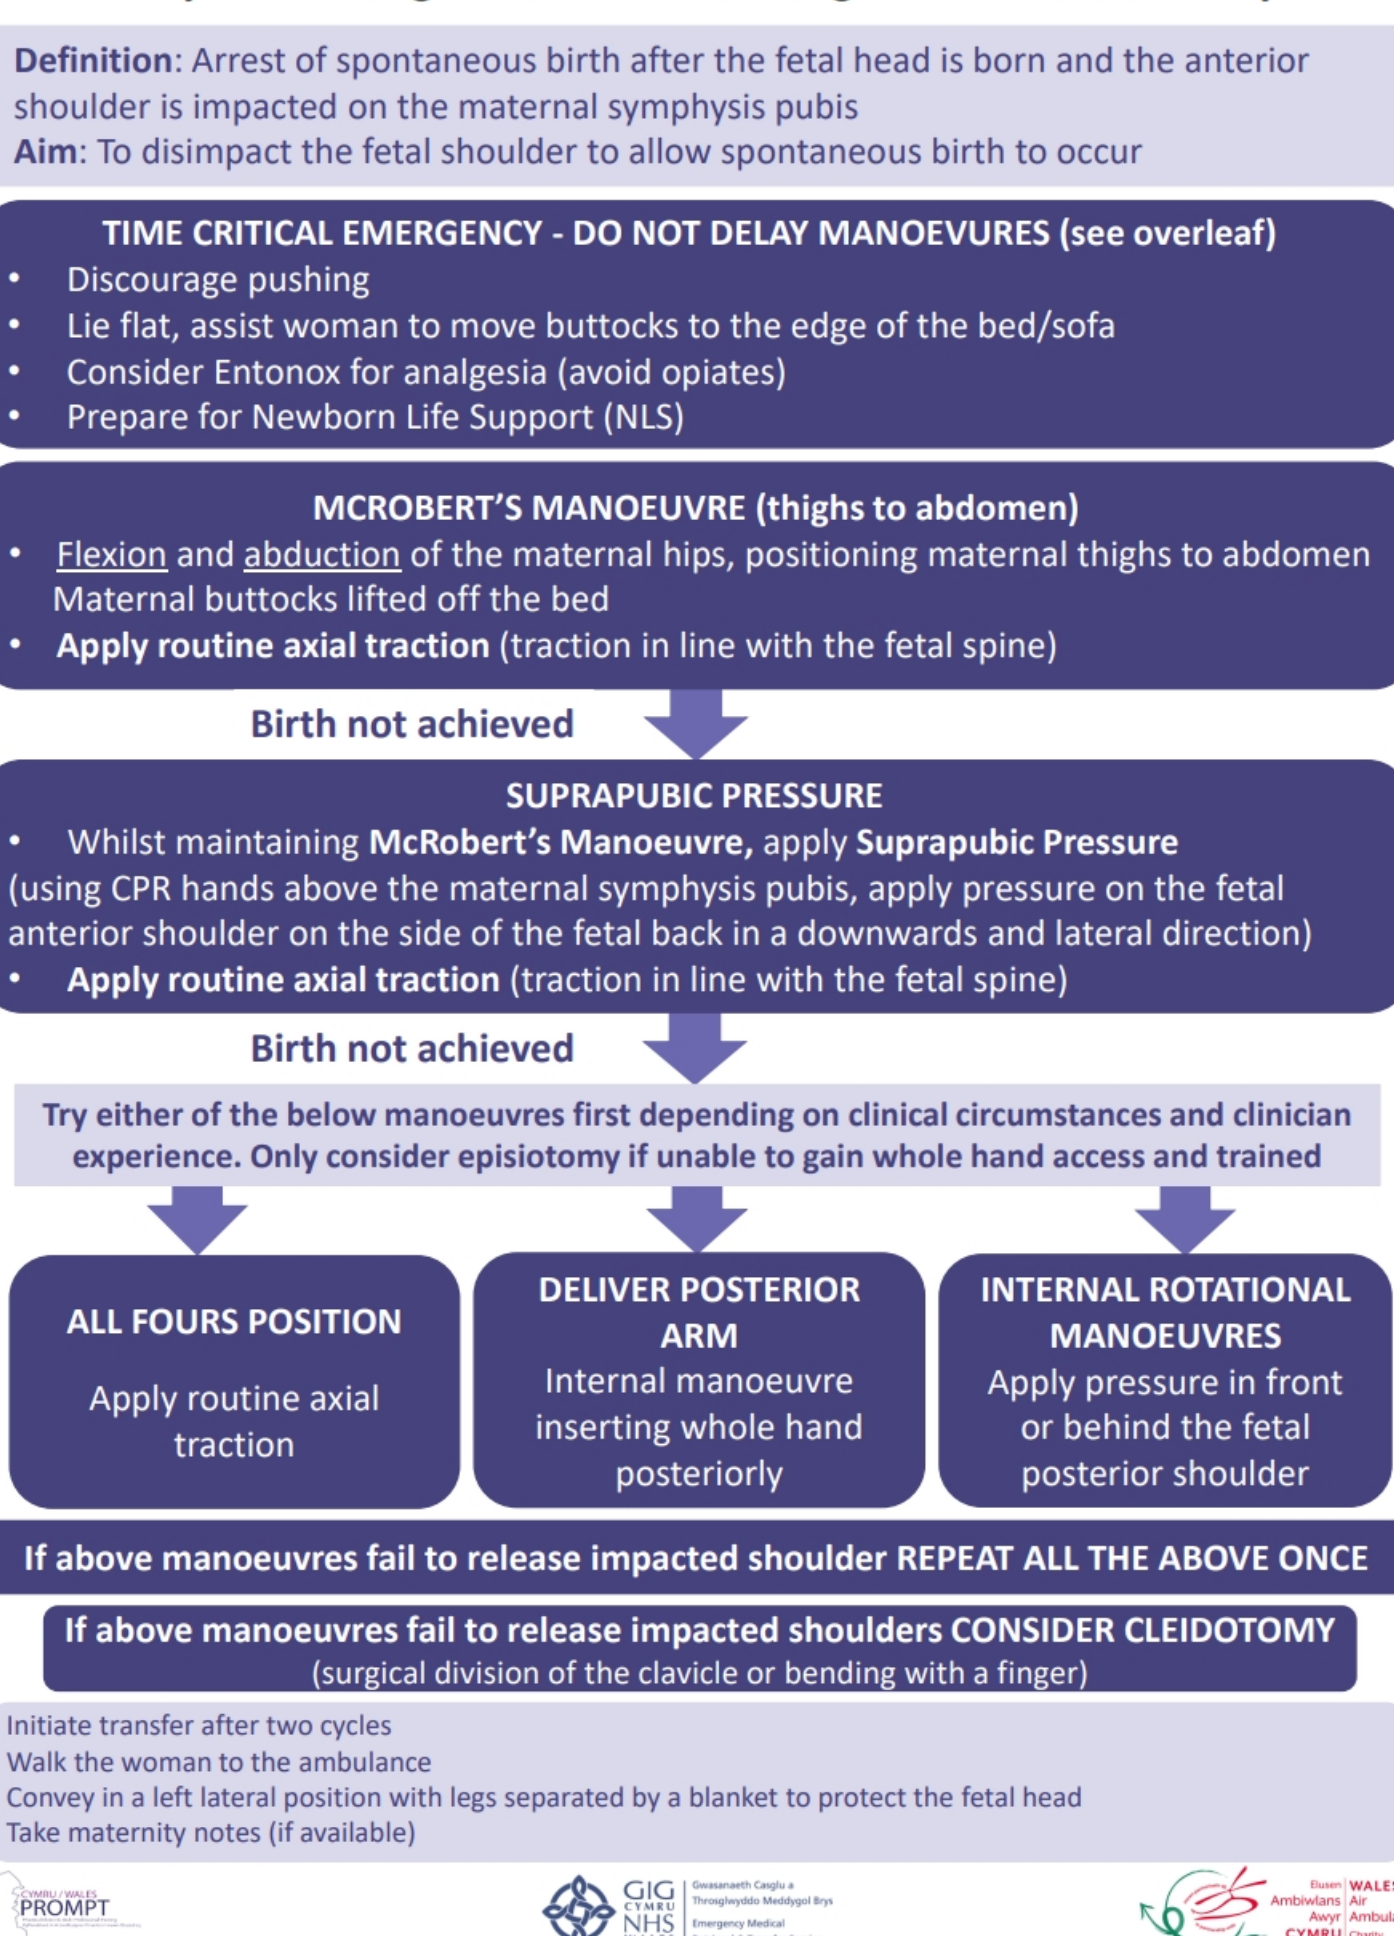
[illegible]

**Definition**: Arrest of spontaneous birth after the fetal head is born and the anterior shoulder is impacted on the maternal symphysis pubis
**Aim**: To disimpact the fetal shoulder to allow spontaneous birth to occur

TIME CRITICAL EMERGENCY - DO NOT DELAY MANOEVURES (see overleaf)
- Discourage pushing
- Lie flat, assist woman to move buttocks to the edge of the bed/sofa
- Consider Entonox for analgesia (avoid opiates)
- Prepare for Newborn Life Support (NLS)

MCROBERT'S MANOEUVRE (thighs to abdomen)
- Flexion and abduction of the maternal hips, positioning maternal thighs to abdomen Maternal buttocks lifted off the bed
- **Apply routine axial traction** (traction in line with the fetal spine)

Birth not achieved

SUPRAPUBIC PRESSURE
- Whilst maintaining **McRobert's Manoeuvre,** apply **Suprapubic Pressure** (using CPR hands above the maternal symphysis pubis, apply pressure on the fetal anterior shoulder on the side of the fetal back in a downwards and lateral direction)
- **Apply routine axial traction** (traction in line with the fetal spine)

Birth not achieved

Try either of the below manoeuvres first depending on clinical circumstances and clinician experience. Only consider episiotomy if unable to gain whole hand access and trained

ALL FOURS POSITION
Apply routine axial traction

DELIVER POSTERIOR ARM
Internal manoeuvre inserting whole hand posteriorly

INTERNAL ROTATIONAL MANOEUVRES
Apply pressure in front or behind the fetal posterior shoulder

If above manoeuvres fail to release impacted shoulder REPEAT ALL THE ABOVE ONCE

If above manoeuvres fail to release impacted shoulders CONSIDER CLEIDOTOMY
(surgical division of the clavicle or bending with a finger)

Initiate transfer after two cycles
Walk the woman to the ambulance
Convey in a left lateral position with legs separated by a blanket to protect the fetal head
Take maternity notes (if available)

CYMRU / WALES PROMPT

GIG CYMRU NHS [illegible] Gwasanaeth Casglu a Throsglwyddo Meddygol Brys Emergency Medical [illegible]

Elusen Ambiwlans Awyr CYMRU WALES Air Ambul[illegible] Charity